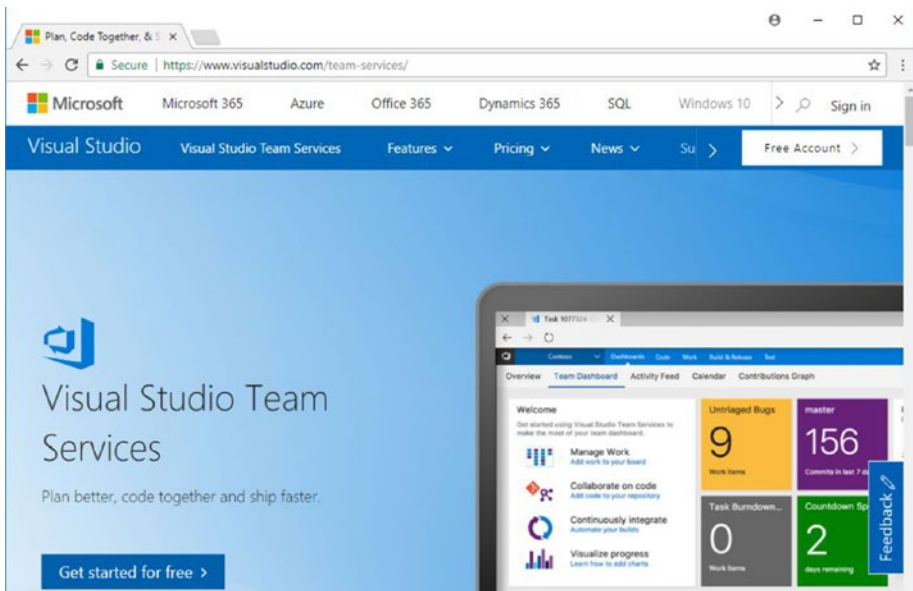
Plan, Code Together, & S ×

Secure | https://www.visualstudio.com/team-services/

Microsoft Microsoft 365 Azure Office 365 Dynamics 365 SQL Windows 10 > Sign in

Visual Studio Visual Studio Team Services Features Pricing News Su > Free Account >

Visual Studio Team Services

Plan better, code together and ship faster.

Get started for free >

Task 1077324 ×

Contoso Dashboards Code Work Build & Release Test

Overview Team Dashboard Activity Feed Calendar Contributions Graph

Welcome

Get started using Visual Studio Team Services to make the most of your team dashboard.

Manage Work
Add work to your board

Collaborate on code
Add code to your repository

Continuously integrate
Automate your builds

Visualize progress
Learn how to add charts

Untriaged Bugs
9
Work items

master
156
Commits in last 7 d

Task Burndown...
0
Work items

Countdown Sp
2
days remaining

Feedback